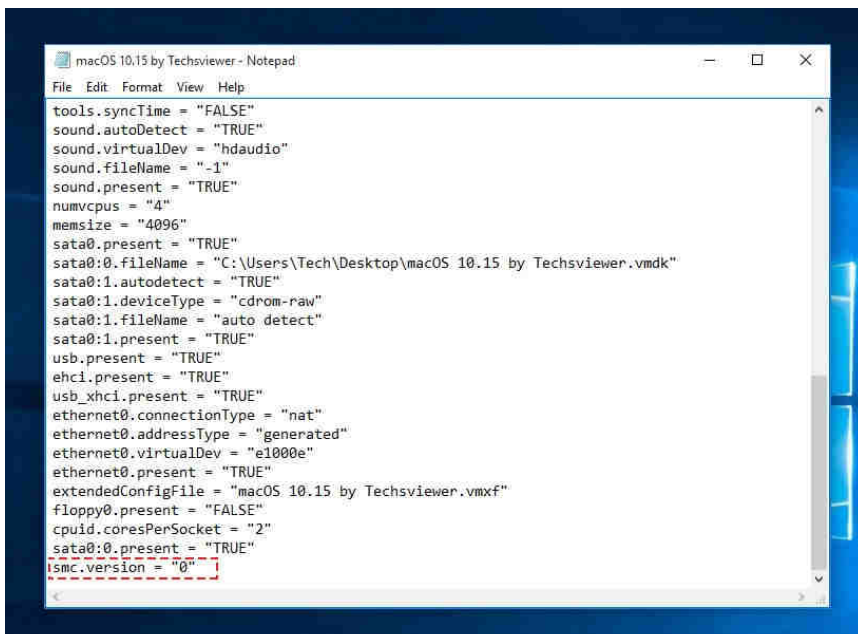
macOS 10.15 by Techsviewer - Notepad

File Edit Format View Help

tools.syncTime = "FALSE"
sound.autoDetect = "TRUE"
sound.virtualDev = "hdaudio"
sound.fileName = "-1"
sound.present = "TRUE"
numvcpus = "4"
memsize = "4096"
sata0.present = "TRUE"
sata0:0.fileName = "C:\Users\Tech\Desktop\macOS 10.15 by Techsviewer.vmdk"
sata0:1.autodetect = "TRUE"
sata0:1.deviceType = "cdrom-raw"
sata0:1.fileName = "auto detect"
sata0:1.present = "TRUE"
usb.present = "TRUE"
ehci.present = "TRUE"
usb_xhci.present = "TRUE"
ethernet0.connectionType = "nat"
ethernet0.addressType = "generated"
ethernet0.virtualDev = "e1000e"
ethernet0.present = "TRUE"
extendedConfigFile = "macOS 10.15 by Techsviewer.vmxf"
floppy0.present = "FALSE"
cpuid.coresPerSocket = "2"
sata0:0.present = "TRUE"
smc.version = "0"